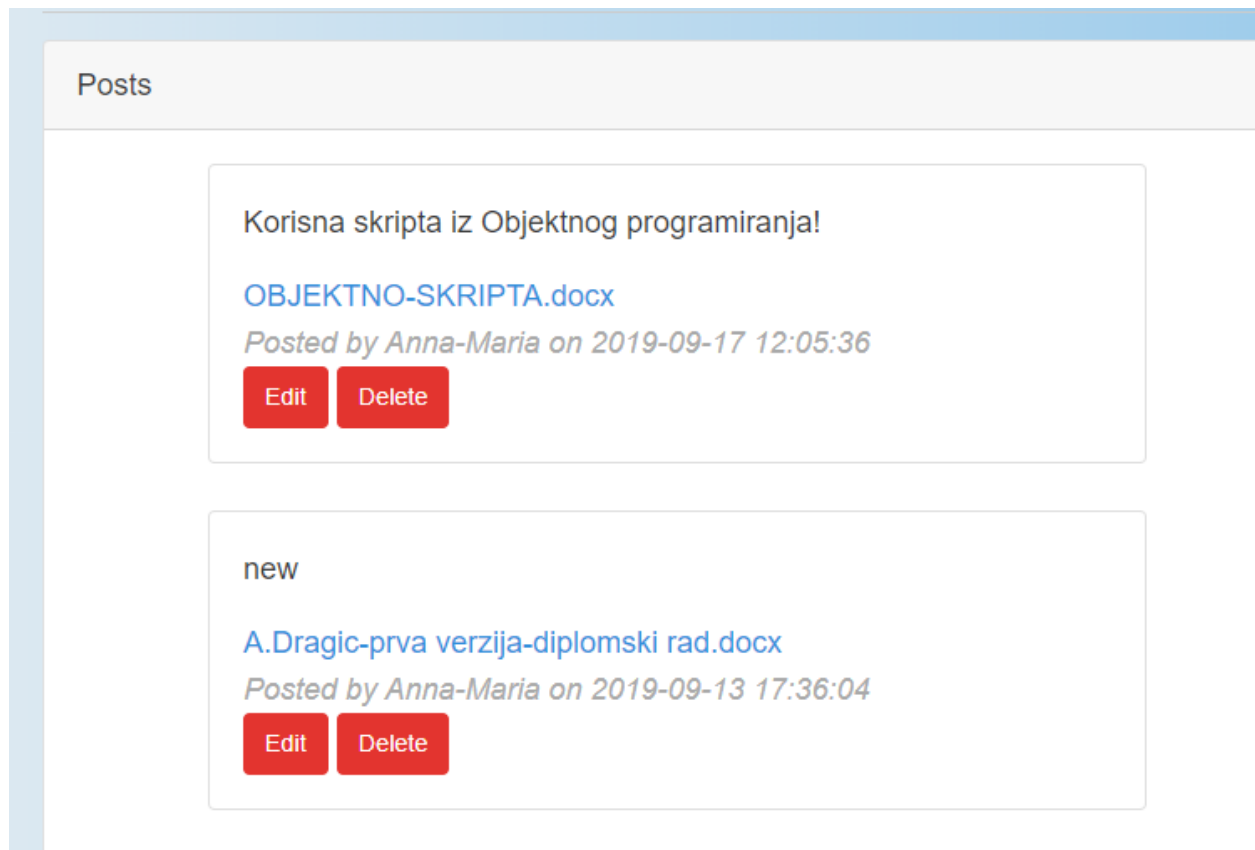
Posts

Korisna skripta iz Objektnog programiranja!

OBJEKTNO-SKRIPTA.docx

Posted by Anna-Maria on 2019-09-17 12:05:36

Edit Delete

new

A.Dragic-prva verzija-diplomski rad.docx

Posted by Anna-Maria on 2019-09-13 17:36:04

Edit Delete